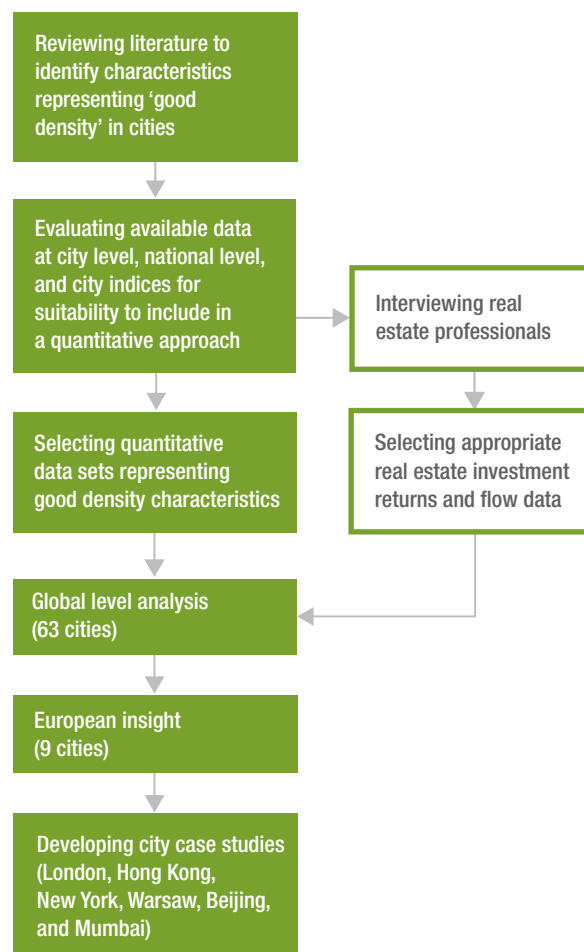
Reviewing literature to identify characteristics representing ‘good density’ in cities

Evaluating available data at city level, national level, and city indices for suitability to include in a quantitative approach

Interviewing real estate professionals

Selecting quantitative data sets representing good density characteristics

Selecting appropriate real estate investment returns and flow data

Global level analysis (63 cities)

European insight (9 cities)

Developing city case studies (London, Hong Kong, New York, Warsaw, Beijing, and Mumbai)